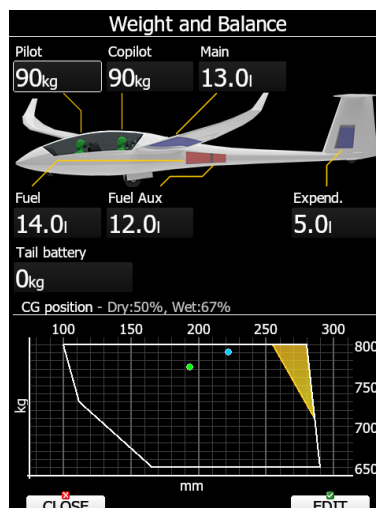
Weight and Balance

Pilot
90kg

Copilot
90kg

Main
13.0l

Fuel
14.0l

Fuel Aux
12.0l

Expend.
5.0l

Tail battery
0kg

CG position - Dry:50%, Wet:67%

100 150 200 250 300

800
750
700
650

kg

mm

CLOSE

EDIT